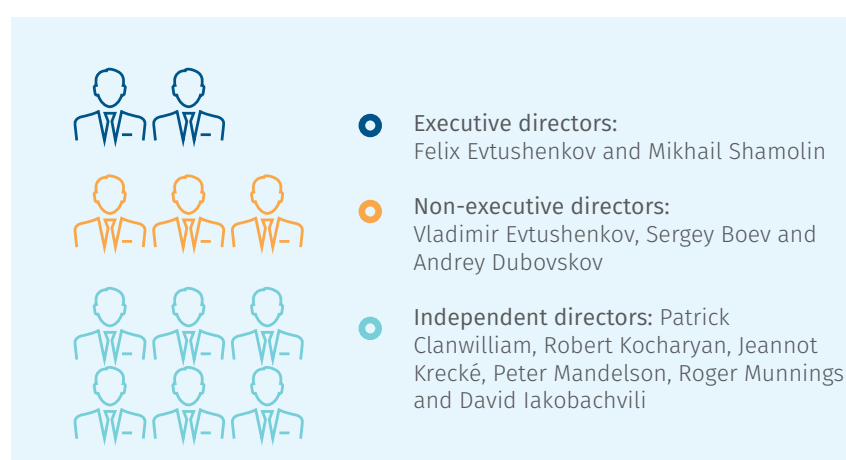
Executive directors:
Felix Evtushenkov and Mikhail Shamolin

Non-executive directors:
Vladimir Evtushenkov, Sergey Boev and Andrey Dubovskov

Independent directors: Patrick Clanwilliam, Robert Kocharyan, Jeannot Krecké, Peter Mandelson, Roger Munnings and David Iakobachvili